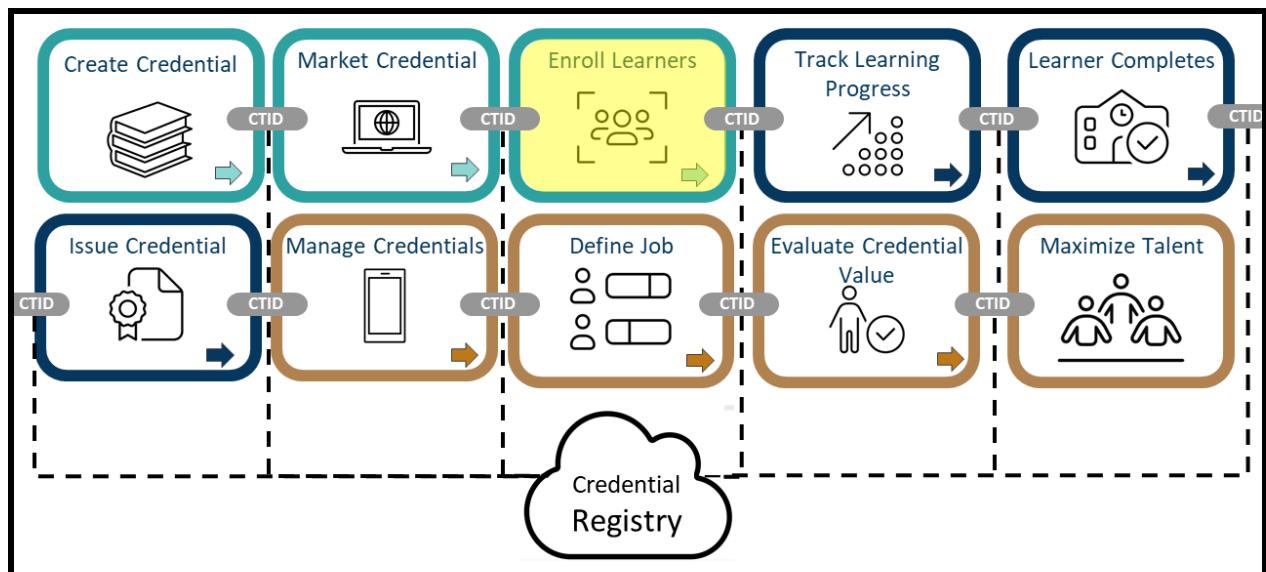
Create Credential

CTID

Market Credential

CTID

Enroll Learners

CTID

Track Learning Progress

CTID

Learner Completes

CTID

Issue Credential

CTID

CTID

Manage Credentials

CTID

Define Job

CTID

Evaluate Credential Value

CTID

Maximize Talent

Credential Registry